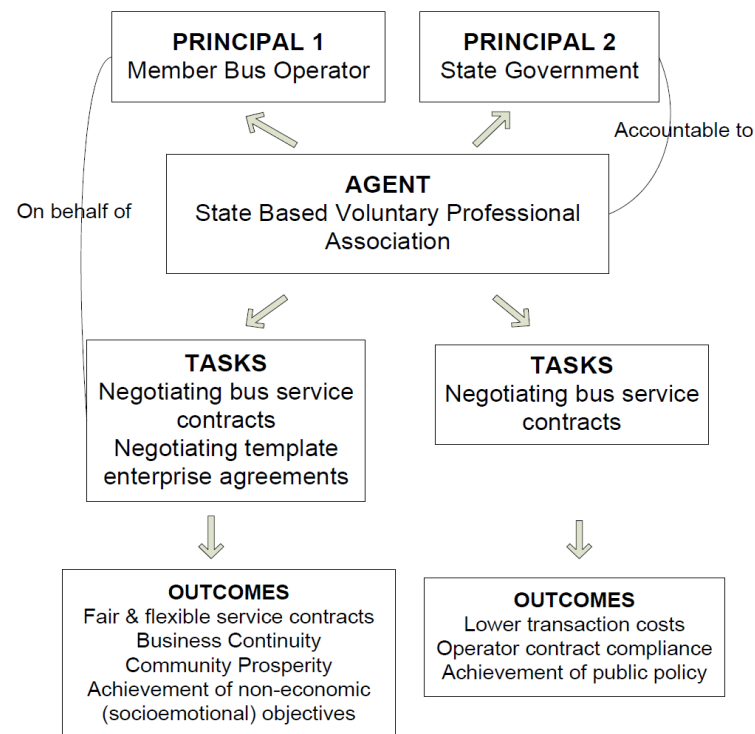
PRINCIPAL 1
Member Bus Operator

PRINCIPAL 2
State Government

Accountable to

On behalf of

AGENT
State Based Voluntary Professional Association

TASKS
Negotiating bus service contracts
Negotiating template enterprise agreements

TASKS
Negotiating bus service contracts

OUTCOMES
Fair & flexible service contracts
Business Continuity
Community Prosperity
Achievement of non-economic (socioemotional) objectives

OUTCOMES
Lower transaction costs
Operator contract compliance
Achievement of public policy